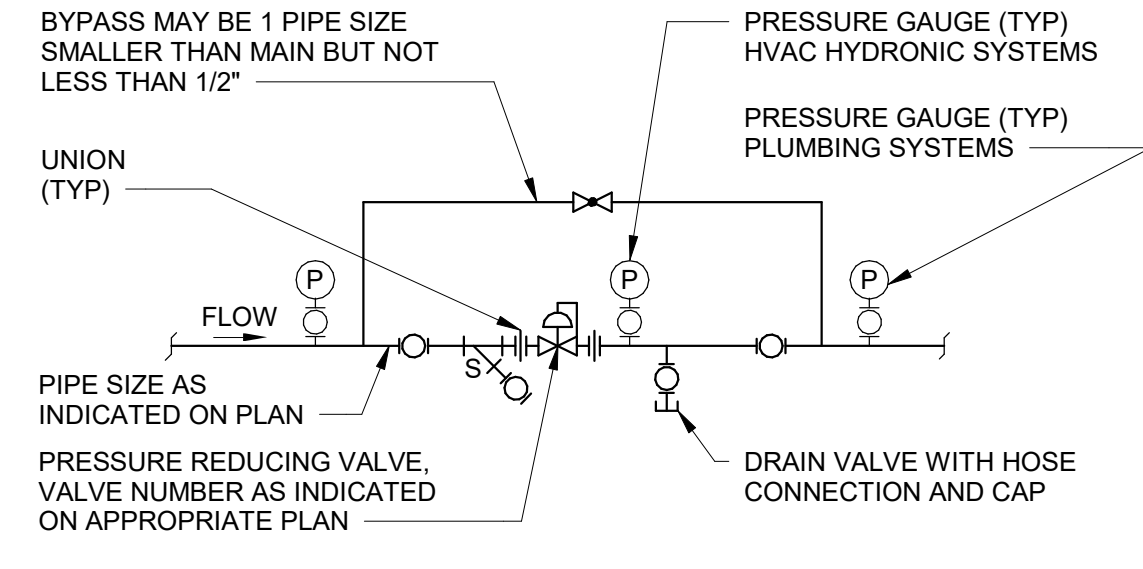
BYPASS MAY BE 1 PIPE SIZE SMALLER THAN MAIN BUT NOT LESS THAN 1/2"

PRESSURE GAUGE (TYP) HVAC HYDRONIC SYSTEMS

PRESSURE GAUGE (TYP) PLUMBING SYSTEMS

UNION (TYP)

P

P

P

FLOW

S

PIPE SIZE AS INDICATED ON PLAN

PRESSURE REDUCING VALVE, VALVE NUMBER AS INDICATED ON APPROPRIATE PLAN

DRAIN VALVE WITH HOSE CONNECTION AND CAP